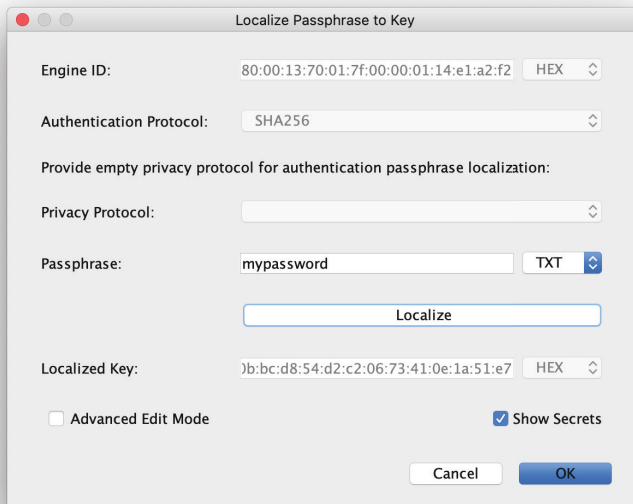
Localize Passphrase to Key

Engine ID: 80:00:13:70:01:7f:00:00:01:14:e1:a2:f2 HEX

Authentication Protocol: SHA256

Provide empty privacy protocol for authentication passphrase localization:

Privacy Protocol:

Passphrase: mypassword TXT

Localize

Localized Key: )b:bc:d8:54:d2:c2:06:73:41:0e:1a:51:e7 HEX

Advanced Edit Mode

Show Secrets

Cancel

OK